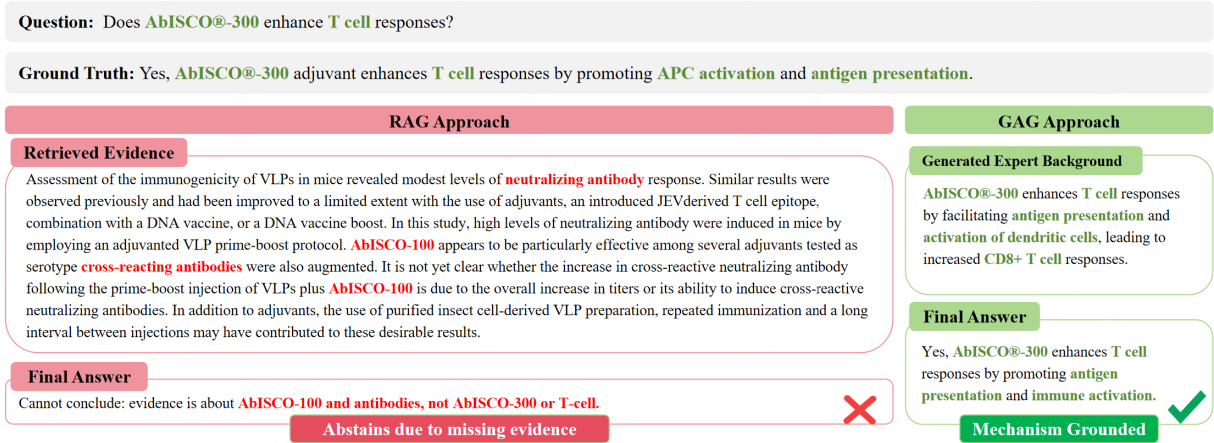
Question: Does AbISCO®-300 enhance T cell responses?

Ground Truth: Yes, AbISCO®-300 adjuvant enhances T cell responses by promoting APC activation and antigen presentation.

RAG Approach

Retrieved Evidence

Assessment of the immunogenicity of VLPs in mice revealed modest levels of neutralizing antibody response. Similar results were observed previously and had been improved to a limited extent with the use of adjuvants, an introduced JEVderived T cell epitope, combination with a DNA vaccine, or a DNA vaccine boost. In this study, high levels of neutralizing antibody were induced in mice by employing an adjuvanted VLP prime-boost protocol. AbISCO-100 appears to be particularly effective among several adjuvants tested as serotype cross-reacting antibodies were also augmented. It is not yet clear whether the increase in cross-reactive neutralizing antibody following the prime-boost injection of VLPs plus AbISCO-100 is due to the overall increase in titers or its ability to induce cross-reactive neutralizing antibodies. In addition to adjuvants, the use of purified insect cell-derived VLP preparation, repeated immunization and a long interval between injections may have contributed to these desirable results.

Final Answer

Cannot conclude: evidence is about AbISCO-100 and antibodies, not AbISCO-300 or T-cell.

Abstains due to missing evidence

GAG Approach

Generated Expert Background

AbISCO®-300 enhances T cell responses by facilitating antigen presentation and activation of dendritic cells, leading to increased CD8+ T cell responses.

Final Answer

Yes, AbISCO®-300 enhances T cell responses by promoting antigen presentation and immune activation.

Mechanism Grounded